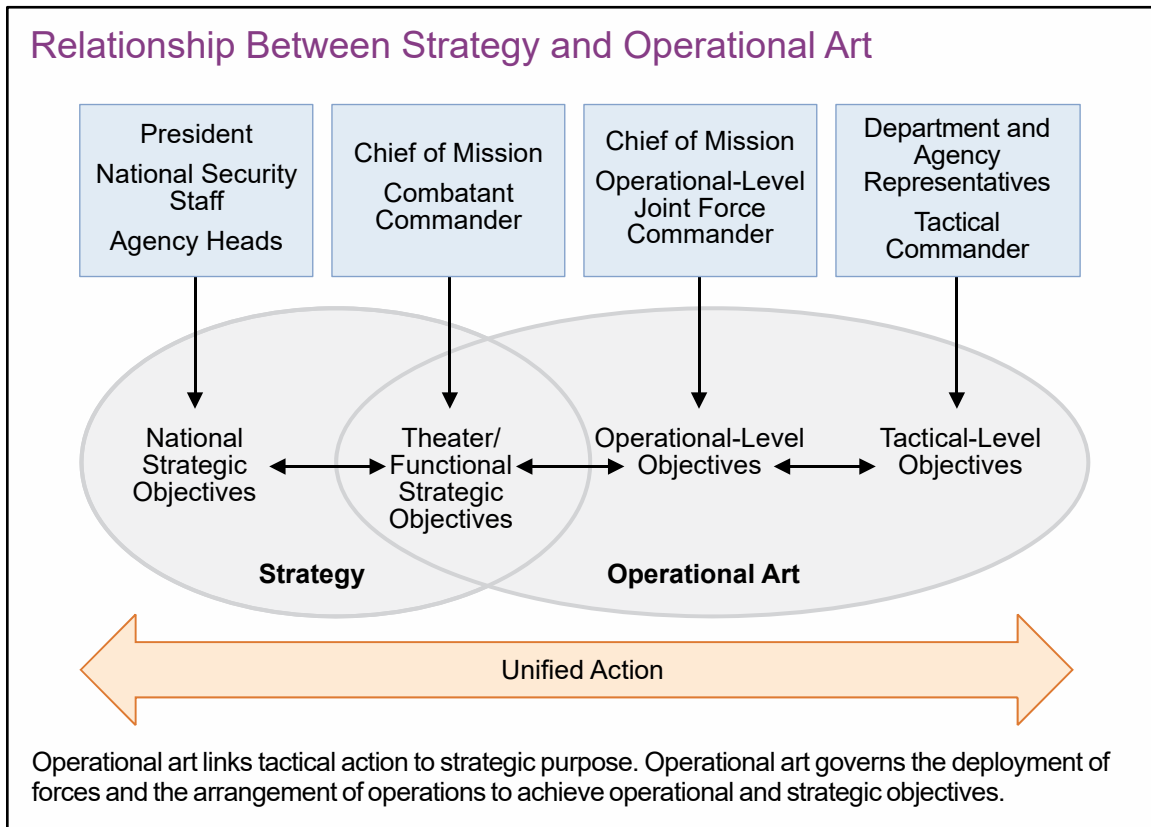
Relationship Between Strategy and Operational Art

President
National Security Staff
Agency Heads

Chief of Mission
Combatant Commander

Chief of Mission
Operational-Level Joint Force Commander

Department and Agency Representatives
Tactical Commander

National Strategic Objectives

Theater/ Functional Strategic Objectives

Operational-Level Objectives

Tactical-Level Objectives

Strategy

Operational Art

Unified Action

Operational art links tactical action to strategic purpose. Operational art governs the deployment of forces and the arrangement of operations to achieve operational and strategic objectives.